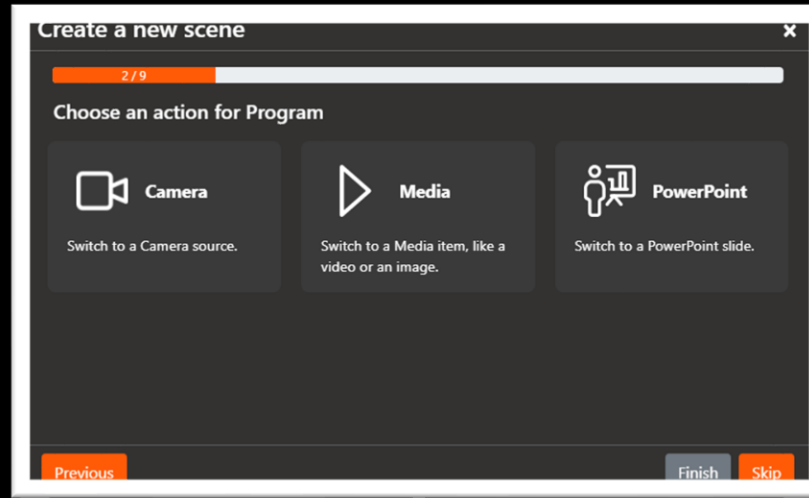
Create a new scene

×

2 / 9

Choose an action for Program

Camera

Switch to a Camera source.

Media

Switch to a Media item, like a video or an image.

PowerPoint

Switch to a PowerPoint slide.

Previous

Finish

Skip